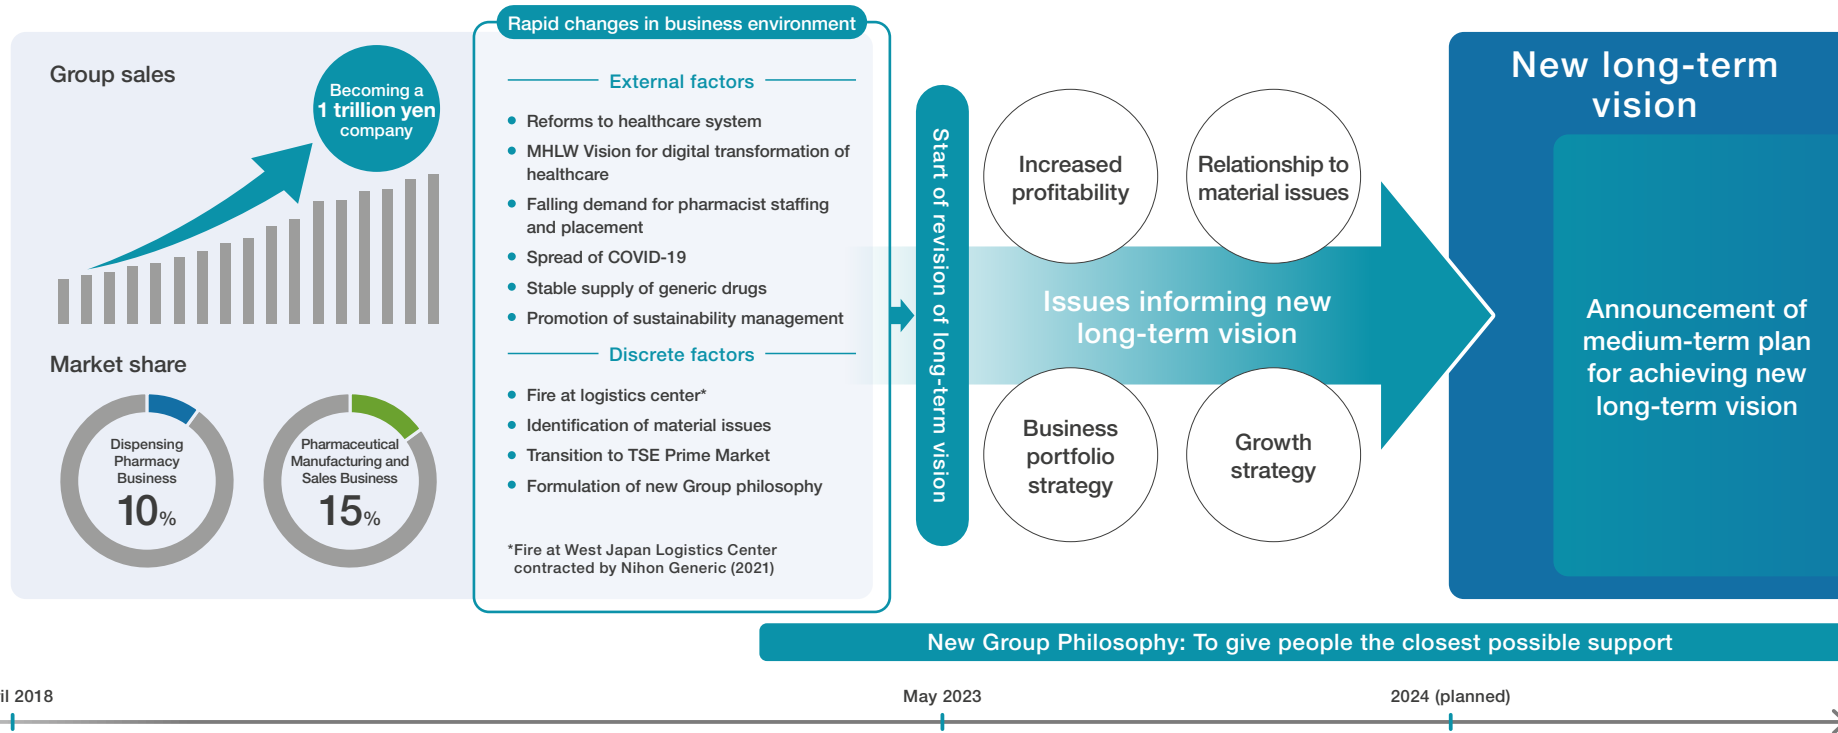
Group sales

Becoming a 1 trillion yen company

Market share

Dispensing Pharmacy Business 10%

Pharmaceutical Manufacturing and Sales Business 15%

Rapid changes in business environment

External factors

- Reforms to healthcare system
- MHLW Vision for digital transformation of healthcare
- Falling demand for pharmacist staffing and placement
- Spread of COVID-19
- Stable supply of generic drugs
- Promotion of sustainability management

Discrete factors

- Fire at logistics center*
- Identification of material issues
- Transition to TSE Prime Market
- Formulation of new Group philosophy

*Fire at West Japan Logistics Center contracted by Nihon Generic (2021)

Start of revision of long-term vision

Increased profitability

Relationship to material issues

Issues informing new long-term vision

Business portfolio strategy

Growth strategy

New long-term vision

Announcement of medium-term plan for achieving new long-term vision

New Group Philosophy: To give people the closest possible support

il 2018

May 2023

2024 (planned)